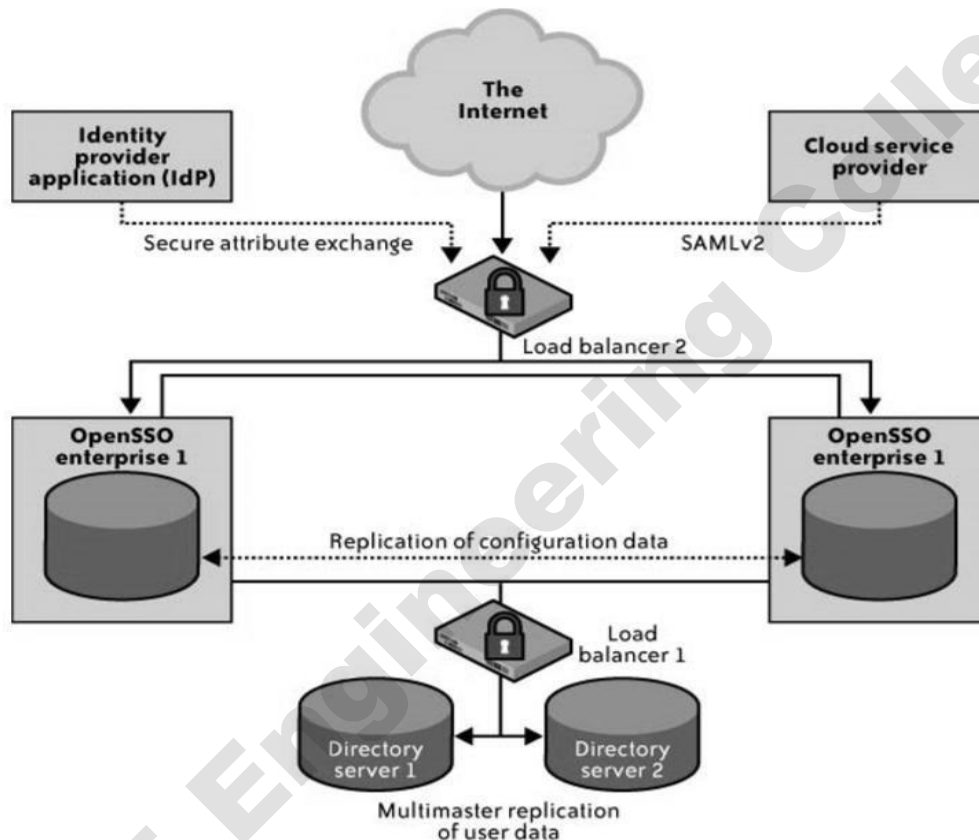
The Internet

Identity provider application (IdP)

Cloud service provider

Secure attribute exchange

SAMLv2

Load balancer 2

OpenSSO enterprise 1

OpenSSO enterprise 1

Replication of configuration data

Load balancer 1

Directory server 1

Directory server 2

Multimaster replication of user data

Engineering Colle